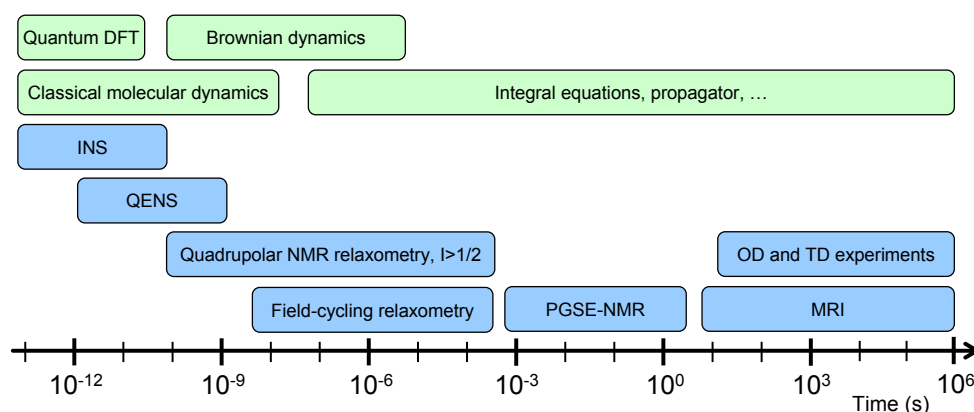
Quantum DFT

Brownian dynamics

Classical molecular dynamics

Integral equations, propagator, …

INS

QENS

Quadrupolar NMR relaxometry, I>1/2

OD and TD experiments

Field-cycling relaxometry

PGSE-NMR

MRI

$10^{-12}$ $10^{-9}$ $10^{-6}$ $10^{-3}$ $10^{0}$ $10^{3}$ $10^{6}$

Time (s)